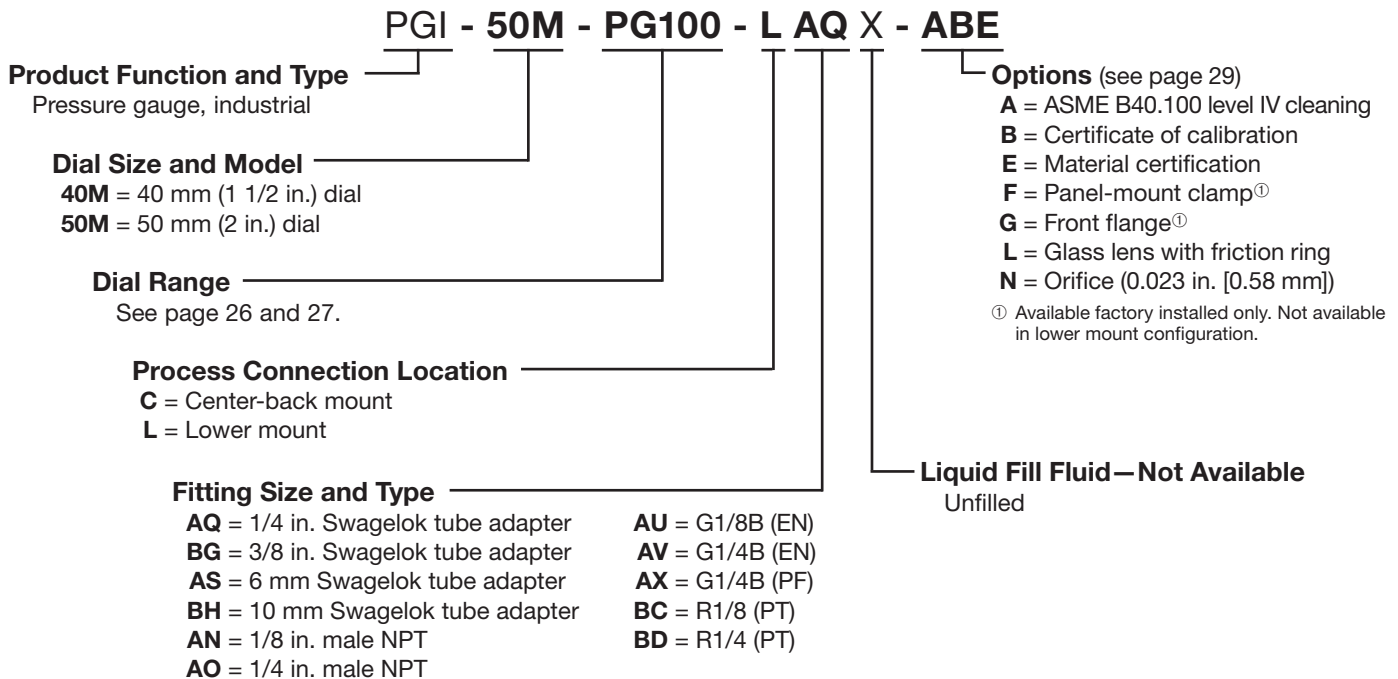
PGI - 50M - PG100 - L AQ X - ABE

Product Function and Type
Pressure gauge, industrial

Dial Size and Model
40M = 40 mm (1 1/2 in.) dial
50M = 50 mm (2 in.) dial

Dial Range
See page 26 and 27.

Process Connection Location
C = Center-back mount
L = Lower mount

Fitting Size and Type
AQ = 1/4 in. Swagelok tube adapter
BG = 3/8 in. Swagelok tube adapter
AS = 6 mm Swagelok tube adapter
BH = 10 mm Swagelok tube adapter
AN = 1/8 in. male NPT
AO = 1/4 in. male NPT
AU = G1/8B (EN)
AV = G1/4B (EN)
AX = G1/4B (PF)
BC = R1/8 (PT)
BD = R1/4 (PT)

Options (see page 29)
A = ASME B40.100 level IV cleaning
B = Certificate of calibration
E = Material certification
F = Panel-mount clamp①
G = Front flange①
L = Glass lens with friction ring
N = Orifice (0.023 in. [0.58 mm])
① Available factory installed only. Not available in lower mount configuration.

Liquid Fill Fluid—Not Available
Unfilled